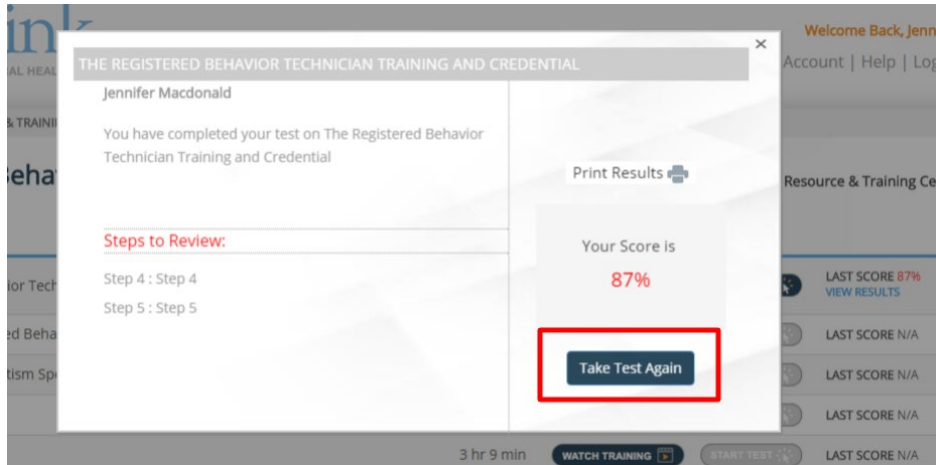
ink
AL HEAL
Welcome Back, Jenn
Account | Help | Log
& TRAINI
Beha
Resource & Training Ce
ior Tech
LAST SCORE 87%
VIEW RESULTS
ed Beha
LAST SCORE N/A
tism Sp
LAST SCORE N/A
LAST SCORE N/A
3 hr 9 min
WATCH TRAINING
START TEST
LAST SCORE N/A

×
THE REGISTERED BEHAVIOR TECHNICIAN TRAINING AND CREDENTIAL
Jennifer Macdonald

You have completed your test on The Registered Behavior Technician Training and Credential

Steps to Review:
Step 4 : Step 4
Step 5 : Step 5

Print Results

Your Score is
87%

Take Test Again